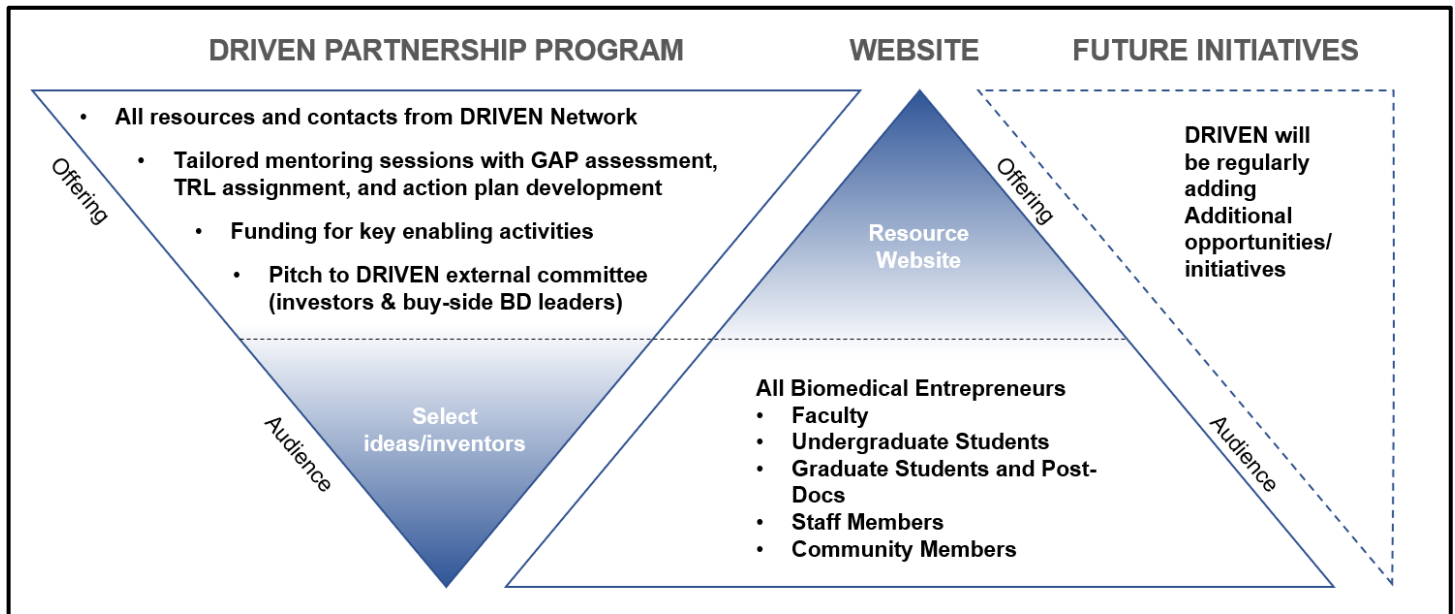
DRIVEN PARTNERSHIP PROGRAM

WEBSITE

FUTURE INITIATIVES

Offering

- All resources and contacts from DRIVEN Network
- Tailored mentoring sessions with GAP assessment, TRL assignment, and action plan development
- Funding for key enabling activities
- Pitch to DRIVEN external committee (investors & buy-side BD leaders)

Audience

Select ideas/inventors

Offering

Resource Website

Audience

All Biomedical Entrepreneurs
- Faculty
- Undergraduate Students
- Graduate Students and Post-Docs
- Staff Members
- Community Members

DRIVEN will be regularly adding Additional opportunities/ initiatives